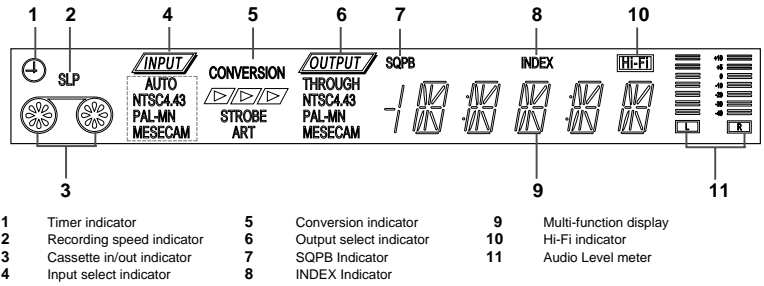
1 2 4 5 6 7 8 10

SLP

INPUT
AUTO
NTSC4.43
PAL-MN
MESECAM

CONVERSION

STROBE
ART

OUTPUT
THROUGH
NTSC4.43
PAL-MN
MESECAM

SQPB

INDEX

Hi-Fi

+10
+6
0
-10
-20
-30
-40

L R

3 9 11

| | | | | | |
|---|---|---|---|---|---|
| 1 | Timer indicator | 5 | Conversion indicator | 9 | Multi-function display |
| 2 | Recording speed indicator | 6 | Output select indicator | 10 | Hi-Fi indicator |
| 3 | Cassette in/out indicator | 7 | SQPB Indicator | 11 | Audio Level meter |
| 4 | Input select indicator | 8 | INDEX Indicator | | |